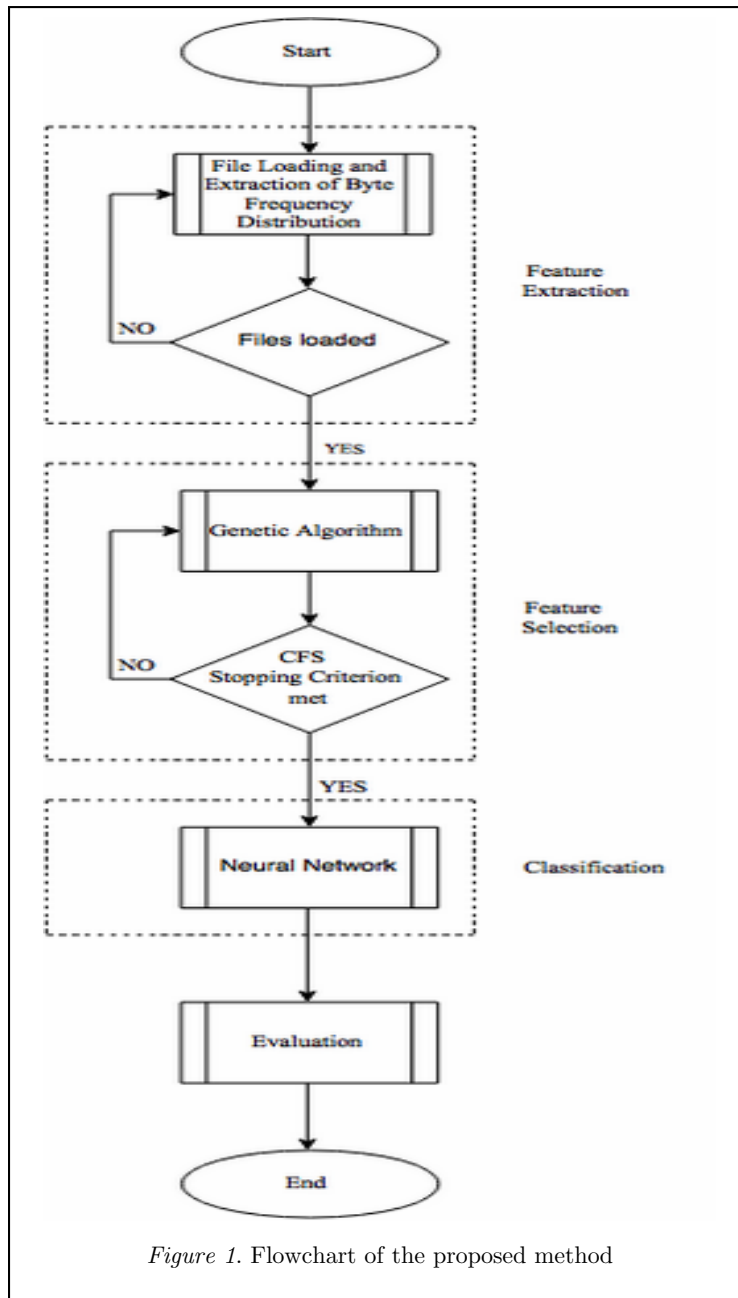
Start

File Loading and Extraction of Byte Frequency Distribution

Feature Extraction

NO

Files loaded

YES

Genetic Algorithm

Feature Selection

NO

CFS Stopping Criterion met

YES

Neural Network

Classification

Evaluation

End

Figure 1. Flowchart of the proposed method